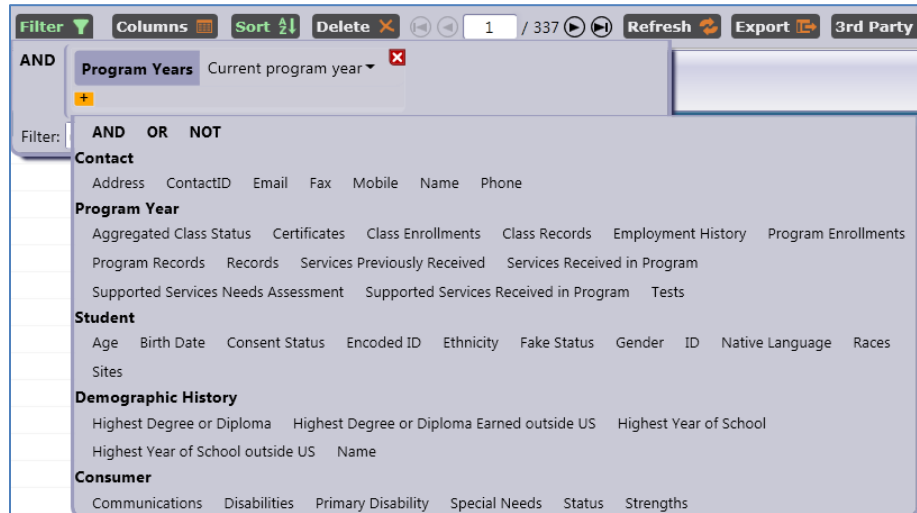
Filter Columns Sort Delete 1 / 337 Refresh Export 3rd Party

AND

Program Years Current program year

+

Filter:

AND OR NOT

Contact

Address ContactID Email Fax Mobile Name Phone

Program Year

Aggregated Class Status Certificates Class Enrollments Class Records Employment History Program Enrollments Program Records Records Services Previously Received Services Received in Program Supported Services Needs Assessment Supported Services Received in Program Tests

Student

Age Birth Date Consent Status Encoded ID Ethnicity Fake Status Gender ID Native Language Races Sites

Demographic History

Highest Degree or Diploma Highest Degree or Diploma Earned outside US Highest Year of School Highest Year of School outside US Name

Consumer

Communications Disabilities Primary Disability Special Needs Status Strengths